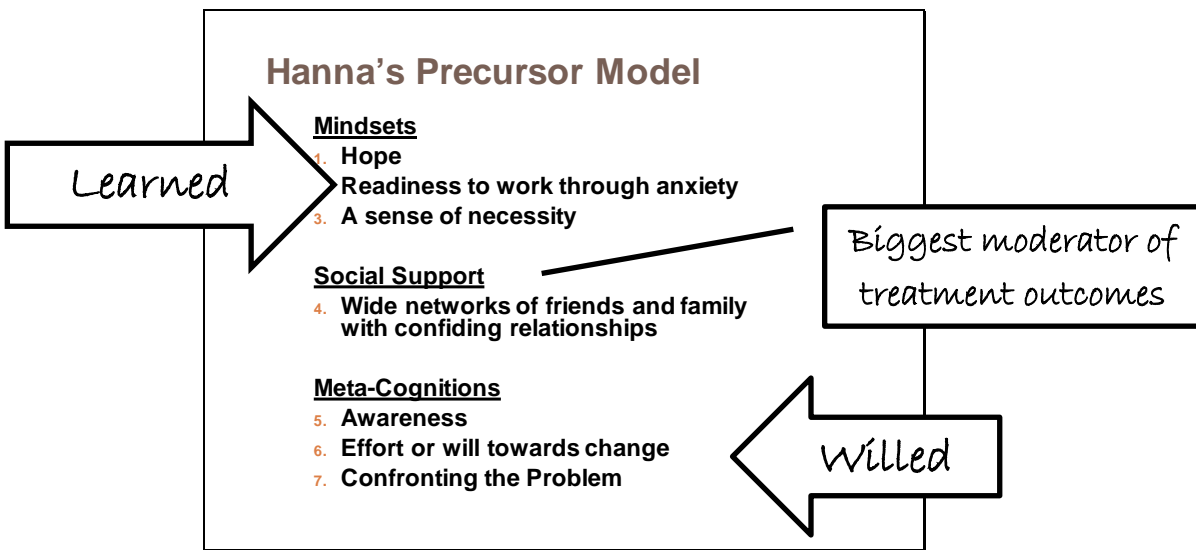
Hanna's Precursor Model

Mindsets
1. Hope
Readiness to work through anxiety
3. A sense of necessity

Social Support
4. Wide networks of friends and family with confiding relationships

Meta-Cognitions
5. Awareness
6. Effort or will towards change
7. Confronting the Problem

Learned

Biggest moderator of treatment outcomes

Willed